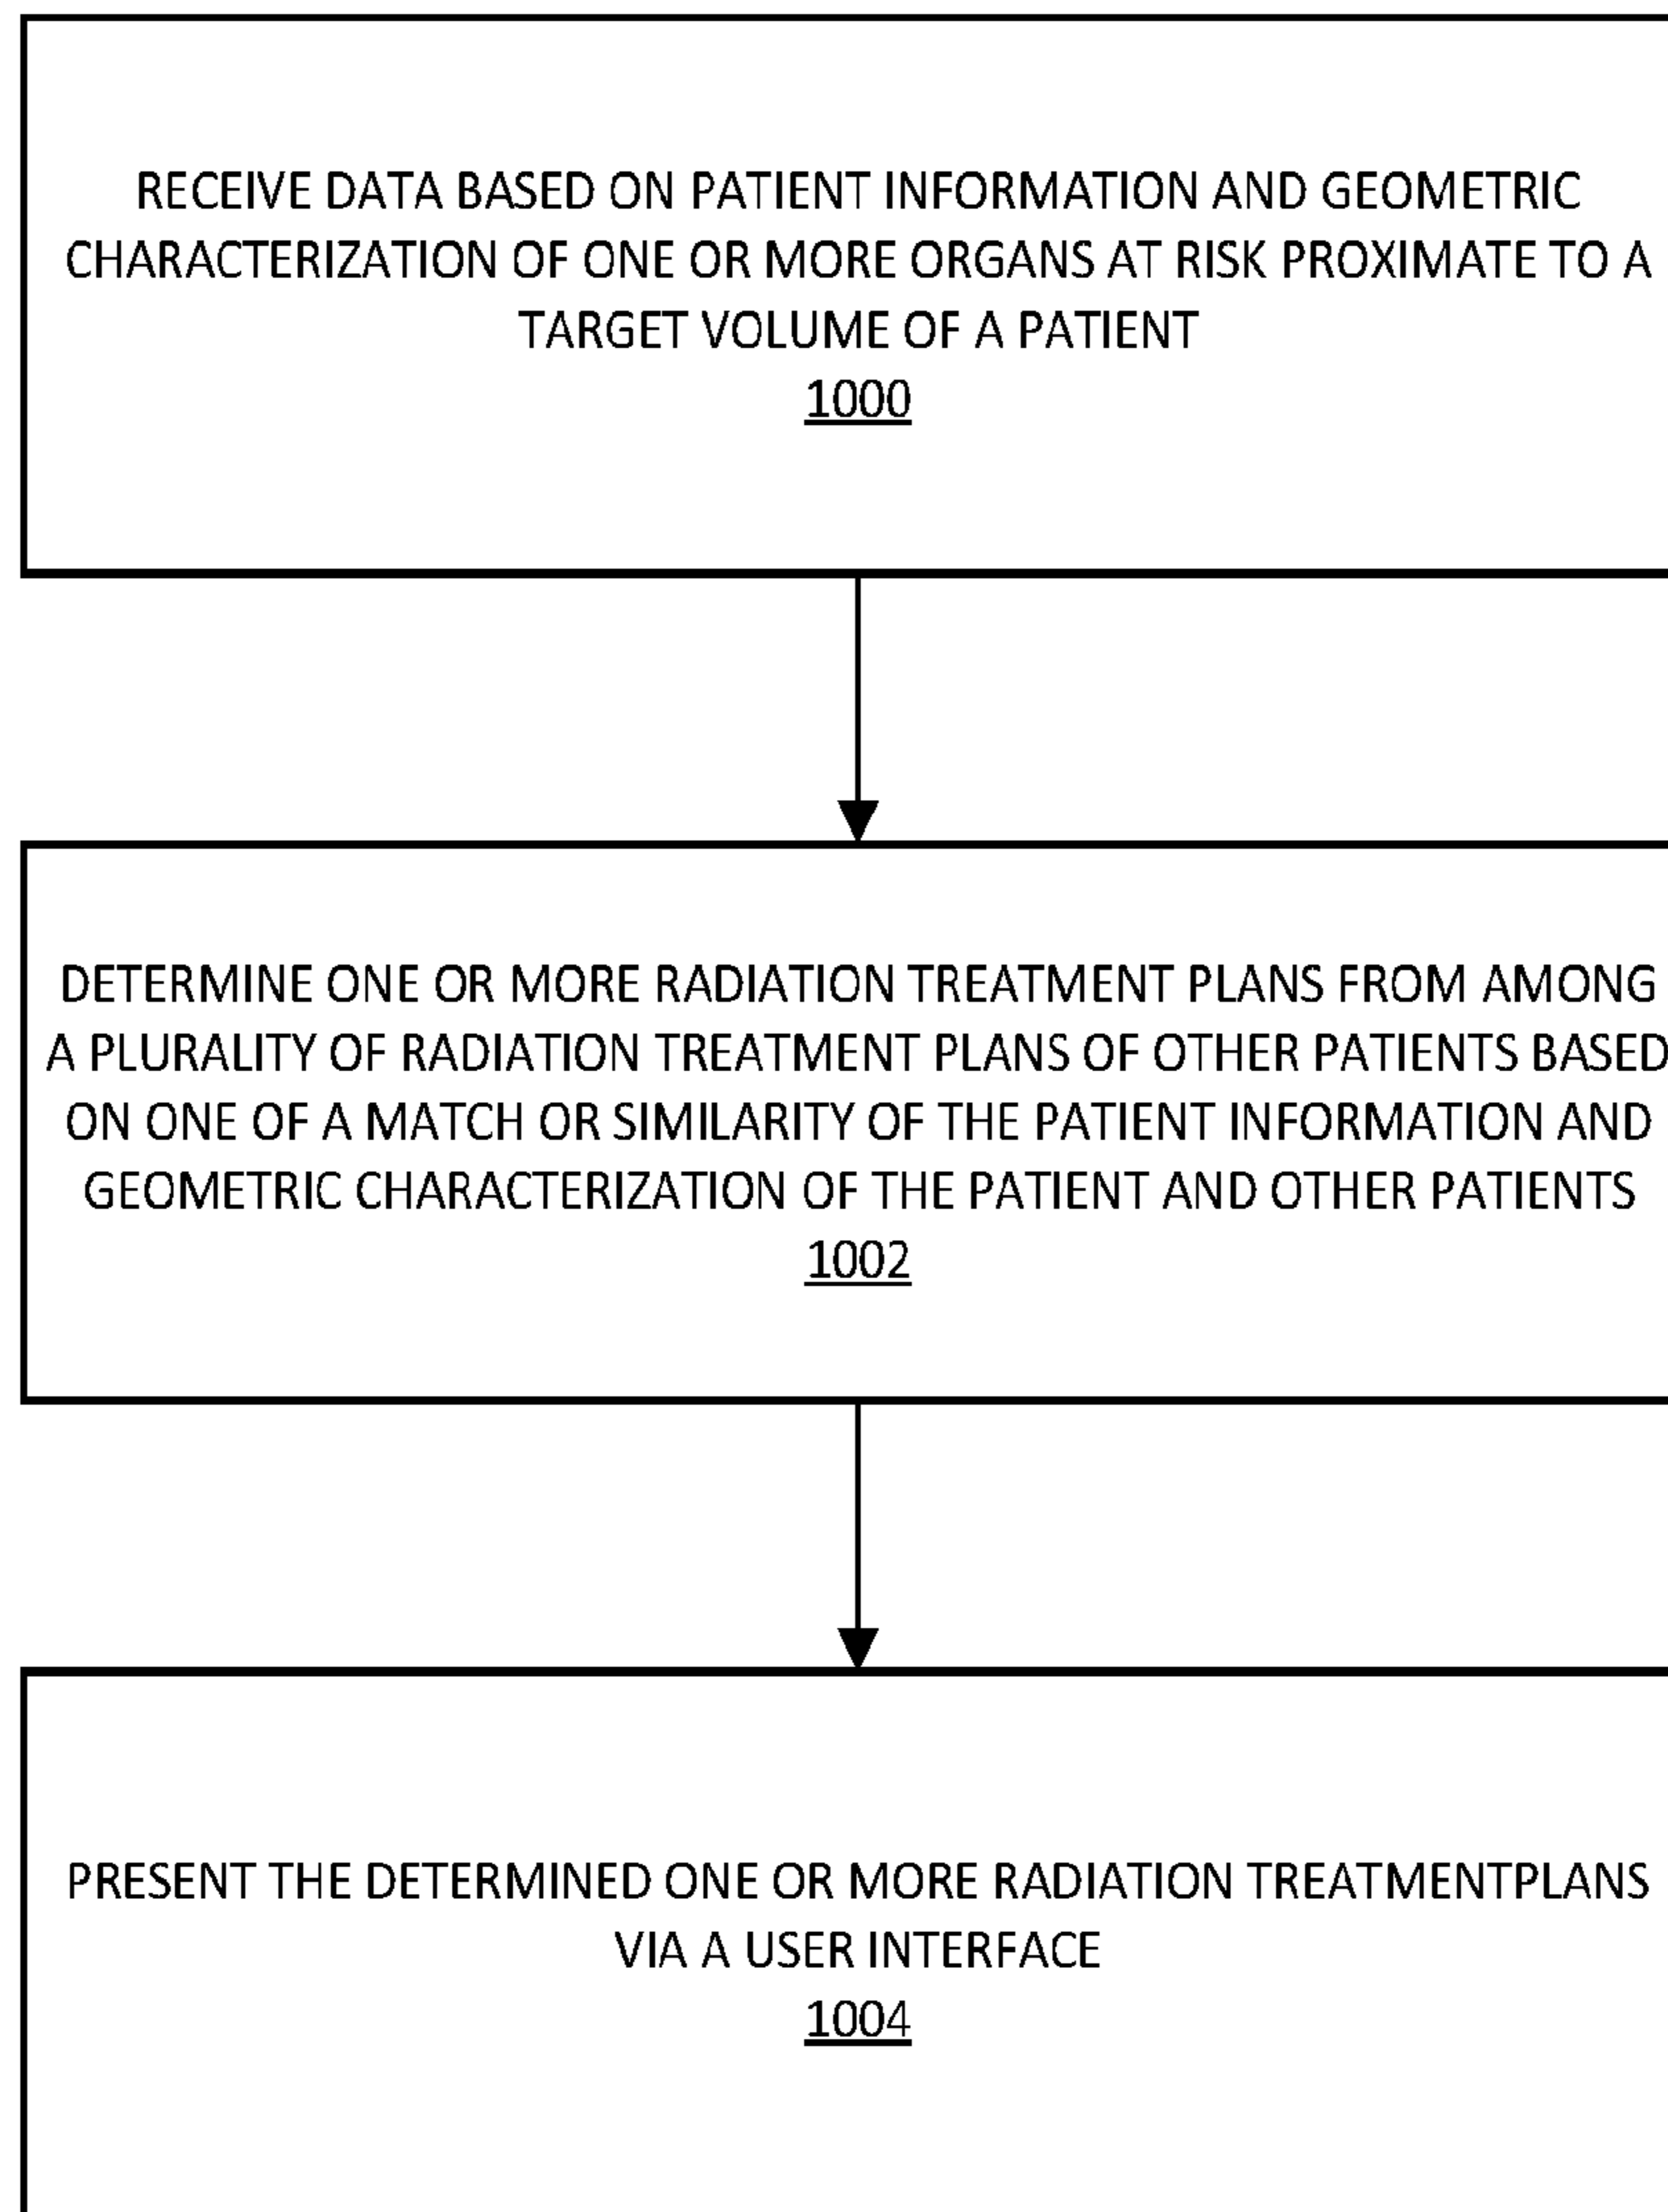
RECEIVE DATA BASED ON PATIENT INFORMATION AND GEOMETRIC CHARACTERIZATION OF ONE OR MORE ORGANS AT RISK PROXIMATE TO A TARGET VOLUME OF A PATIENT
1000

DETERMINE ONE OR MORE RADIATION TREATMENT PLANS FROM AMONG A PLURALITY OF RADIATION TREATMENT PLANS OF OTHER PATIENTS BASED ON ONE OF A MATCH OR SIMILARITY OF THE PATIENT INFORMATION AND GEOMETRIC CHARACTERIZATION OF THE PATIENT AND OTHER PATIENTS
1002

PRESENT THE DETERMINED ONE OR MORE RADIATION TREATMENTPLANS VIA A USER INTERFACE
1004